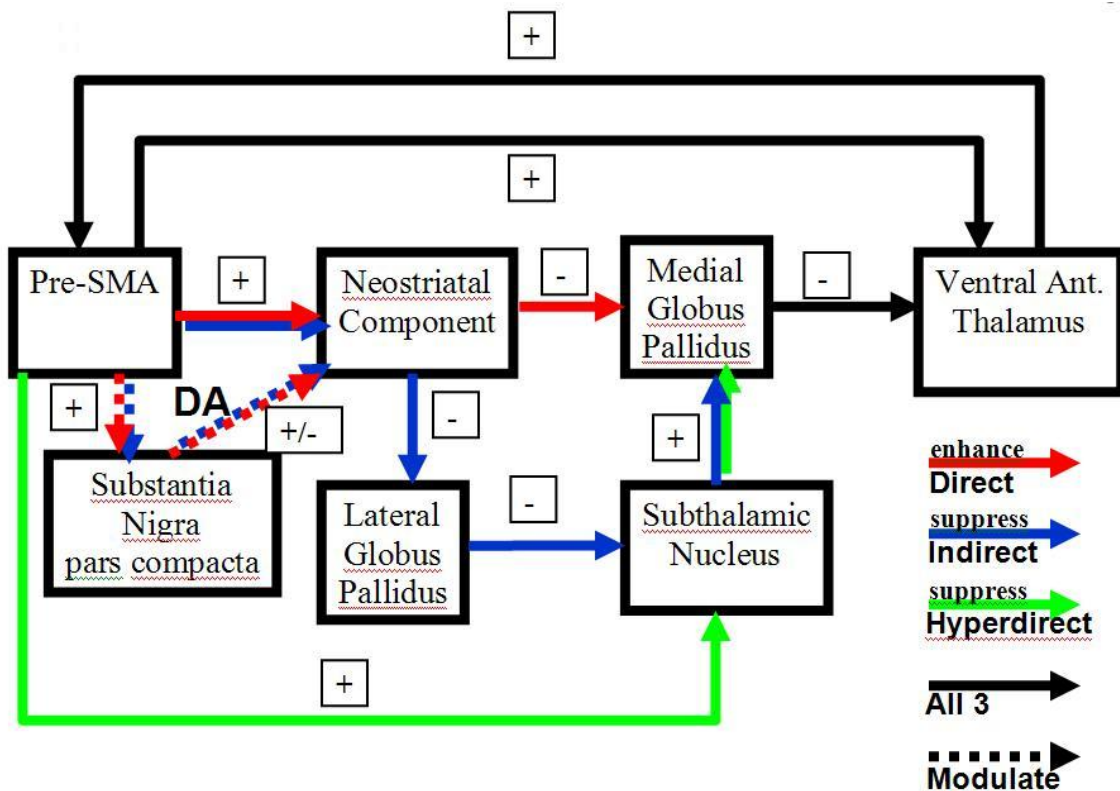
+

+

Pre-SMA

+

Neostriatal Component

-

Medial Globus Pallidus

-

Ventral Ant. Thalamus

+

DA

+/-

-

+

Substantia Nigra pars compacta

Lateral Globus Pallidus

-

Subthalamic Nucleus

+

enhance
Direct

suppress
Indirect

suppress
Hyperdirect

All 3

Modulate